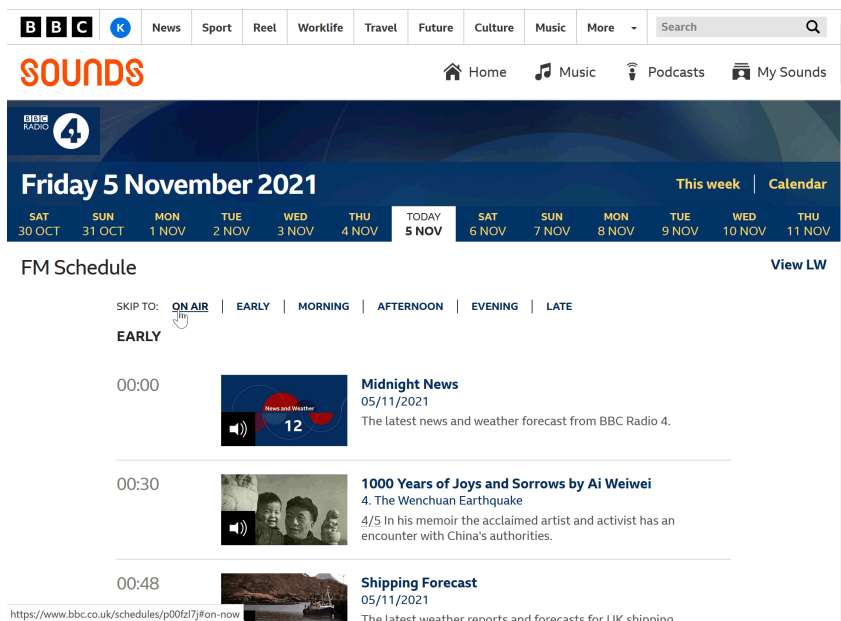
BBC K News Sport Reel Worklife Travel Future Culture Music More Search

SOUNDS

Home Music Podcasts My Sounds

BBC RADIO 4

Friday 5 November 2021

This week Calendar

| SAT 30 OCT | SUN 31 OCT | MON 1 NOV | TUE 2 NOV | WED 3 NOV | THU 4 NOV | TODAY 5 NOV | SAT 6 NOV | SUN 7 NOV | MON 8 NOV | TUE 9 NOV | WED 10 NOV | THU 11 NOV |
|---|---|---|---|---|---|---|---|---|---|---|---|---|

FM Schedule

View LW

SKIP TO: ON AIR | EARLY | MORNING | AFTERNOON | EVENING | LATE

EARLY

00:00

News and Weather 12

Midnight News
05/11/2021
The latest news and weather forecast from BBC Radio 4.

00:30

1000 Years of Joys and Sorrows by Ai Weiwei
4. The Wenchuan Earthquake
4/5 In his memoir the acclaimed artist and activist has an encounter with China's authorities.

00:48

Shipping Forecast
05/11/2021
The latest weather reports and forecasts for UK shipping

https://www.bbc.co.uk/schedules/p00fzl7j#on-now